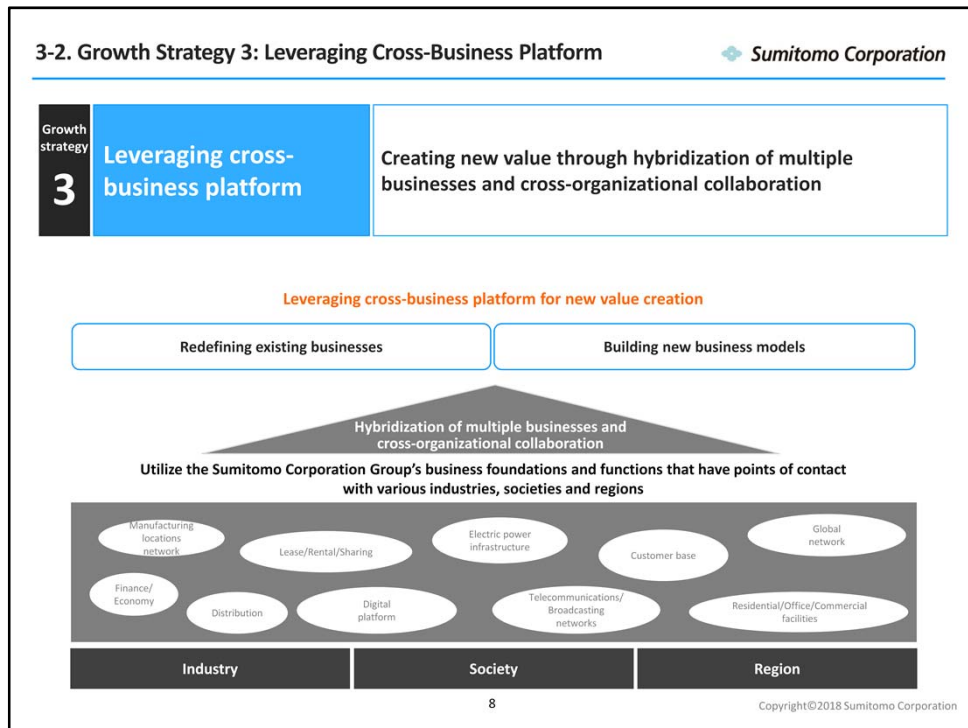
3-2. Growth Strategy 3: Leveraging Cross-Business Platform

Sumitomo Corporation

Growth strategy 3

Leveraging cross-business platform

Creating new value through hybridization of multiple businesses and cross-organizational collaboration

Leveraging cross-business platform for new value creation

Redefining existing businesses

Building new business models

Hybridization of multiple businesses and cross-organizational collaboration

Utilize the Sumitomo Corporation Group's business foundations and functions that have points of contact with various industries, societies and regions

Manufacturing locations network

Lease/Rental/Sharing

Electric power infrastructure

Customer base

Global network

Finance/ Economy

Distribution

Digital platform

Telecommunications/ Broadcasting networks

Residential/Office/Commercial facilities

Industry

Society

Region

8

Copyright©2018 Sumitomo Corporation